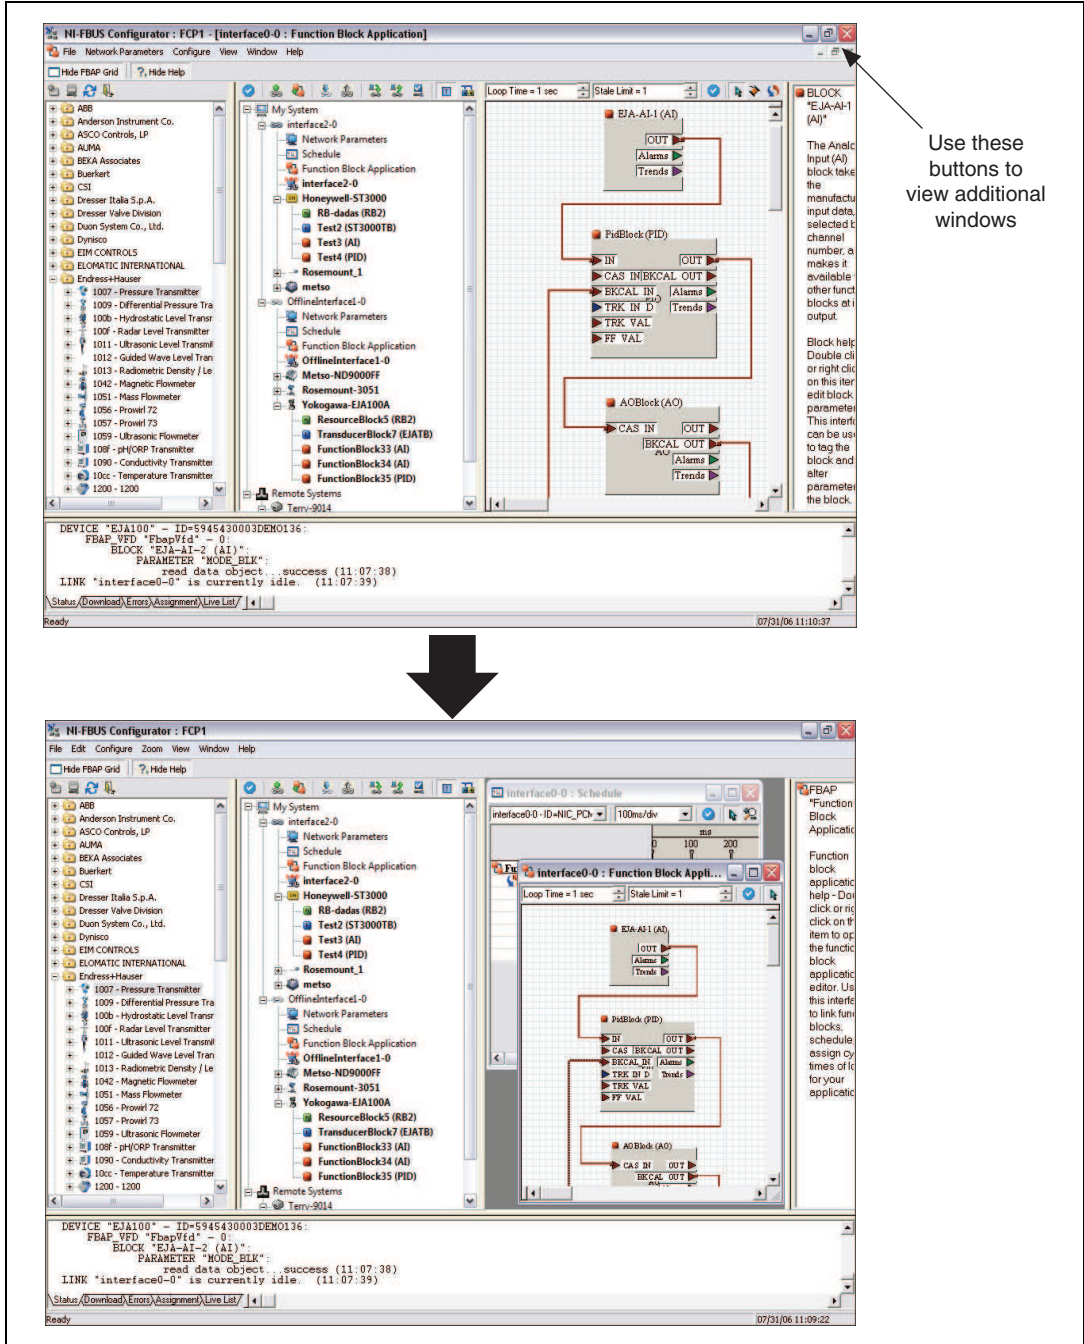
NI-FBUS Configurator : FCP1 - [interface0-0 : Function Block Application]

File Network Parameters Configure View Window Help

Hide FBAP Grid ? Hide Help

ABB
Anderson Instrument Co.
ASCO Controls, LP
AUMA
BEKA Associates
Buerkert
CSI
Dresser Italia S.p.A.
Dresser Valve Division
Duon System Co., Ltd.
Dynisco
EIM CONTROLS
ELOMATIC INTERNATIONAL
Endress+Hauser
1007 - Pressure Transmitter
1009 - Differential Pressure Tra
100b - Hydrostatic Level Transr
100f - Radar Level Transmitter
1011 - Ultrasonic Level Transmi
1012 - Guided Wave Level Tran
1013 - Radiometric Density / Le
1042 - Magnetic Flowmeter
1051 - Mass Flowmeter
1056 - Prowirl 72
1057 - Prowirl 73
1059 - Ultrasonic Flowmeter
108f - pH/ORP Transmitter
1090 - Conductivity Transmitter
10cc - Temperature Transmitter
1200 - 1200

My System
interface2-0
Network Parameters
Schedule
Function Block Application
interface2-0
Honeywell-ST3000
RB-dadas (RB2)
Test2 (ST3000TB)
Test3 (AI)
Test4 (PID)
Rosemount_1
metso
OfflineInterface1-0
Network Parameters
Schedule
Function Block Application
OfflineInterface1-0
Metso-ND9000FF
Rosemount-3051
Yokogawa-EJA100A
ResourceBlock5 (RB2)
TransducerBlock7 (EJATB)
FunctionBlock33 (AI)
FunctionBlock34 (AI)
FunctionBlock35 (PID)
Remote Systems
Terry-9014

Loop Time = 1 sec Stale Limit = 1

EJA-AI-1 (AI)
OUT
Alarms
Trends

PidBlock (PID)
IN
OUT
CAS IN
BKCAL OUT
BKCAL IN
Alarms
TRK IN D
Trends
TRK VAL
FF VAL

AOBlock (AO)
CAS IN
OUT
BKCAL OUT
Alarms
Trends

BLOCK "EJA-AI-1 (AI)"

The Analc Input (AI) block take the manufactu input data, selected b channel number, a makes it available other funct blocks at i output.

Block help Double cli or right clic on this iter edit block parameter This interf can be us to tag the block and alter parameter the block.

Use these buttons to view additional windows

DEVICE "EJA100" - ID=5945430003DEMO136:
FBAP_VFD "FbapVfd" - 0:
BLOCK "EJA-AI-2 (AI)":
PARAMETER "MODE_BLK":
read data object...success (11:07:38)
LINK "interface0-0" is currently idle. (11:07:39)

Status Download Errors Assignment Live List

Ready 07/31/06 11:10:37

NI-FBUS Configurator : FCP1

File Edit Configure Zoom View Window Help

Hide FBAP Grid ? Hide Help

ABB
Anderson Instrument Co.
ASCO Controls, LP
AUMA
BEKA Associates
Buerkert
CSI
Dresser Italia S.p.A.
Dresser Valve Division
Duon System Co., Ltd.
Dynisco
EIM CONTROLS
ELOMATIC INTERNATIONAL
Endress+Hauser
1007 - Pressure Transmitter
1009 - Differential Pressure Tra
100b - Hydrostatic Level Transr
100f - Radar Level Transmitter
1011 - Ultrasonic Level Transmi
1012 - Guided Wave Level Tran
1013 - Radiometric Density / Le
1042 - Magnetic Flowmeter
1051 - Mass Flowmeter
1056 - Prowirl 72
1057 - Prowirl 73
1059 - Ultrasonic Flowmeter
108f - pH/ORP Transmitter
1090 - Conductivity Transmitter
10cc - Temperature Transmitter
1200 - 1200

My System
interface2-0
Network Parameters
Schedule
Function Block Application
interface2-0
Honeywell-ST3000
RB-dadas (RB2)
Test2 (ST3000TB)
Test3 (AI)
Test4 (PID)
Rosemount_1
metso
OfflineInterface1-0
Network Parameters
Schedule
Function Block Application
OfflineInterface1-0
Metso-ND9000FF
Rosemount-3051
Yokogawa-EJA100A
ResourceBlock5 (RB2)
TransducerBlock7 (EJATB)
FunctionBlock33 (AI)
FunctionBlock34 (AI)
FunctionBlock35 (PID)
Remote Systems
Terry-9014

interface0-0 : Schedule
interface0-0 - ID=NIC_PCN 100ms/div
ms
0 100 200

interface0-0 : Function Block Appli...
Loop Time = 1 sec Stale Limit = 1
EJA-AI-1 (AI)
OUT
Alarms
Trends
PidBlock (PID)
IN
OUT
CAS IN
BKCAL OUT
BKCAL IN
Alarms
TRK IN D
Trends
TRK VAL
FF VAL
AOBlock (AO)
CAS IN
OUT
BKCAL OUT

FBAP "Function Block Applicati

Function block applicati help - Do click or ric click on th item to op the functic block applicati editor. Us this interfe to link fun blocks, schedule, assign cy times of l for your applicati

DEVICE "EJA100" - ID=5945430003DEMO136:
FBAP_VFD "FbapVfd" - 0:
BLOCK "EJA-AI-2 (AI)":
PARAMETER "MODE_BLK":
read data object...success (11:07:38)
LINK "interface0-0" is currently idle. (11:07:39)

Status Download Errors Assignment Live List

Ready 07/31/06 11:09:22